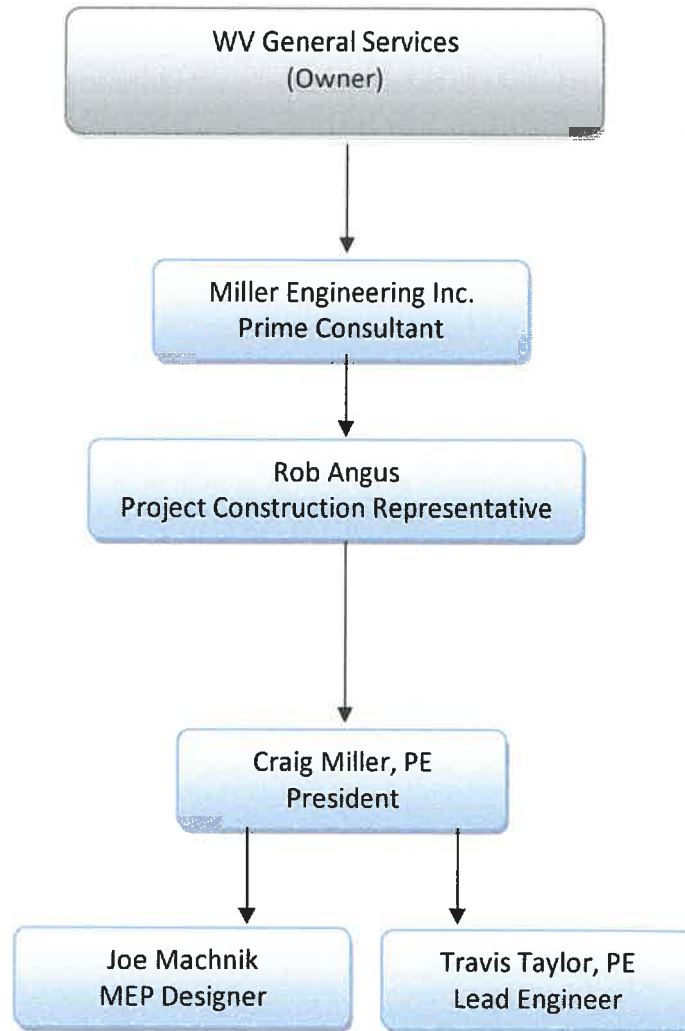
WV General Services
(Owner)

Miller Engineering Inc.
Prime Consultant

Rob Angus
Project Construction Representative

Craig Miller, PE
President

Joe Machnik
MEP Designer

Travis Taylor, PE
Lead Engineer